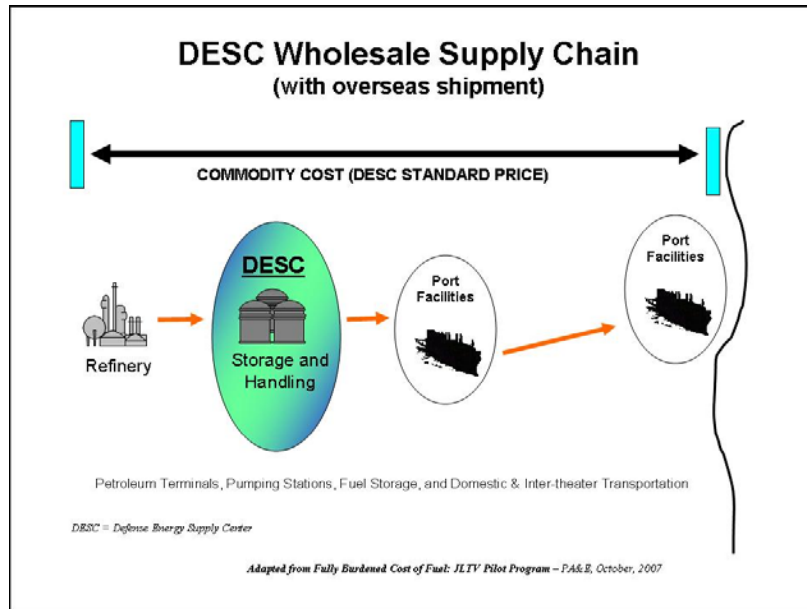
DESC Wholesale Supply Chain
(with overseas shipment)

COMMODITY COST (DESC STANDARD PRICE)

Refinery

DESC

Storage and Handling

Port Facilities

Port Facilities

Petroleum Terminals, Pumping Stations, Fuel Storage, and Domestic & Inter-theater Transportation

DESC = Defense Energy Supply Center

Adapted from Fully Burdened Cost of Fuel: JLTV Pilot Program – PA&E, October, 2007